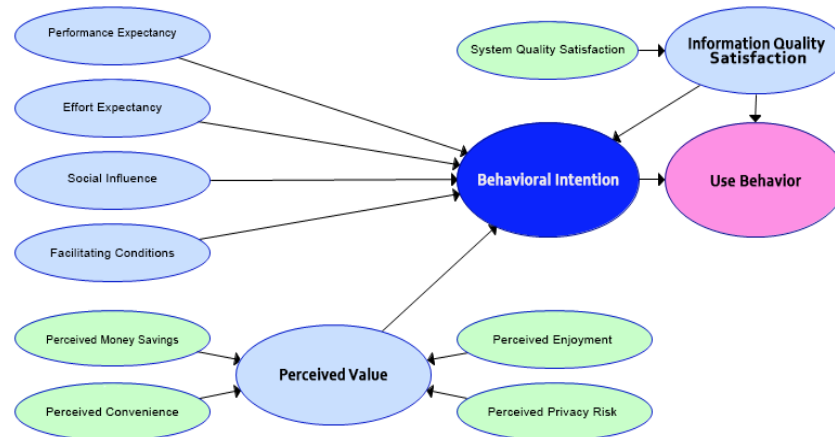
Performance Expectancy

Effort Expectancy

Social Influence

Facilitating Conditions

System Quality Satisfaction

Information Quality Satisfaction

Behavioral Intention

Use Behavior

Perceived Money Savings

Perceived Convenience

Perceived Value

Perceived Enjoyment

Perceived Privacy Risk